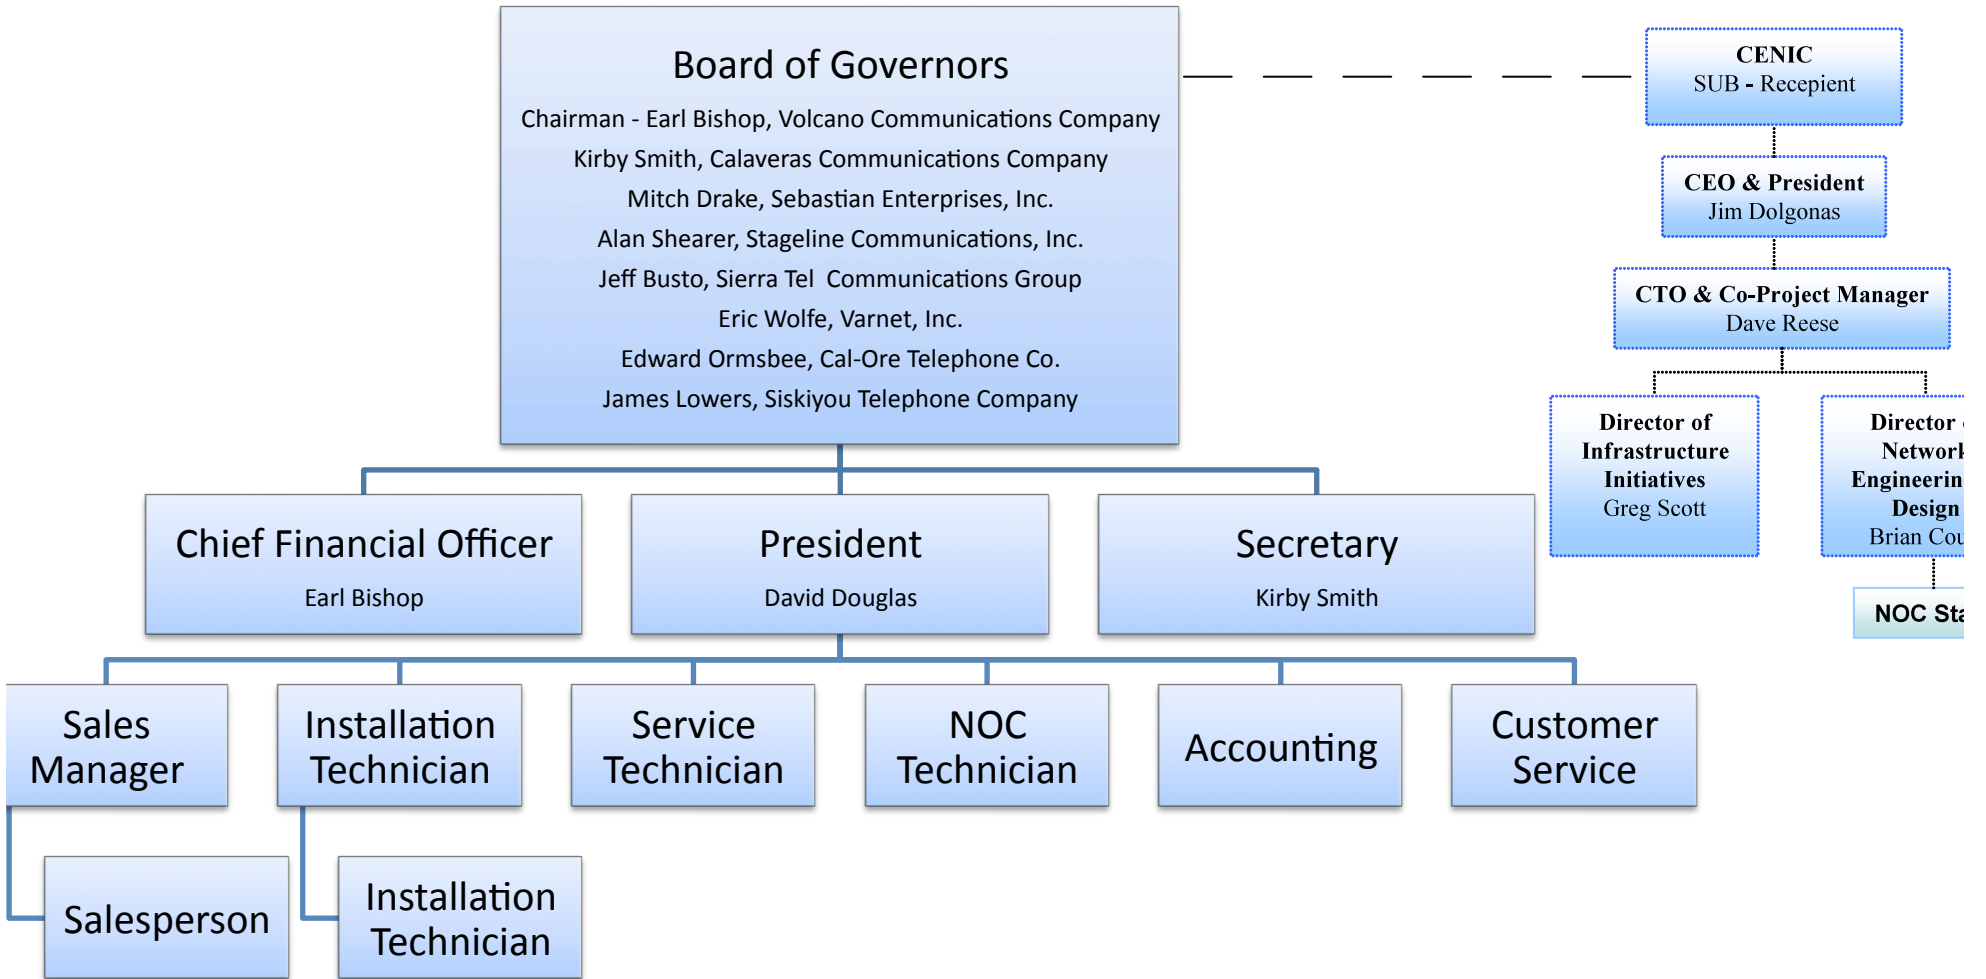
Board of Governors

Chairman - Earl Bishop, Volcano Communications Company
Kirby Smith, Calaveras Communications Company
Mitch Drake, Sebastian Enterprises, Inc.
Alan Shearer, Stageline Communications, Inc.
Jeff Busto, Sierra Tel Communications Group
Eric Wolfe, Varnet, Inc.
Edward Ormsbee, Cal-Ore Telephone Co.
James Lowers, Siskiyou Telephone Company

CENIC
SUB - Recepient

CEO & President
Jim Dolgonas

CTO & Co-Project Manager
Dave Reese

Director of Infrastructure Initiatives
Greg Scott

Director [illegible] Network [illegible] Engineerin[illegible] Design
Brian Cou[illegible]

NOC Sta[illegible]

Chief Financial Officer
Earl Bishop

President
David Douglas

Secretary
Kirby Smith

Sales Manager

Installation Technician

Service Technician

NOC Technician

Accounting

Customer Service

Salesperson

Installation Technician